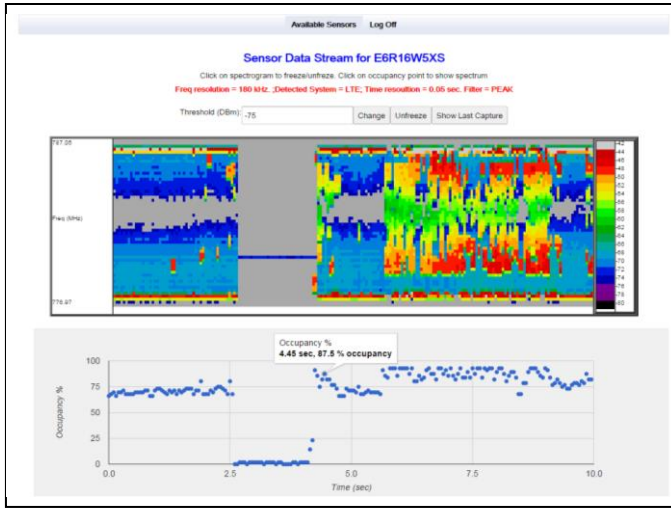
Available Sensors Log Off

Sensor Data Stream for E6R16W5XS

Click on spectrogram to freeze/unfreeze. Click on occupancy point to show spectrum

Freq resolution = 180 kHz. ;Detected System = LTE; Time resolution = 0.05 sec. Filter = PEAK

Threshold (DBm): -75 Change Unfreeze Show Last Capture

787.05

Freq (MHz)

776.97

-42
-44
-46
-48
-50
-52
-54
-56
-58
-60
-62
-64
-66
-68
-70
-72
-74
-76
-78
-80

Occupancy %
4.45 sec, 87.5 % occupancy

100
75
50
25
0

Occupancy %

0.0 2.5 5.0 7.5 10.0

Time (sec)